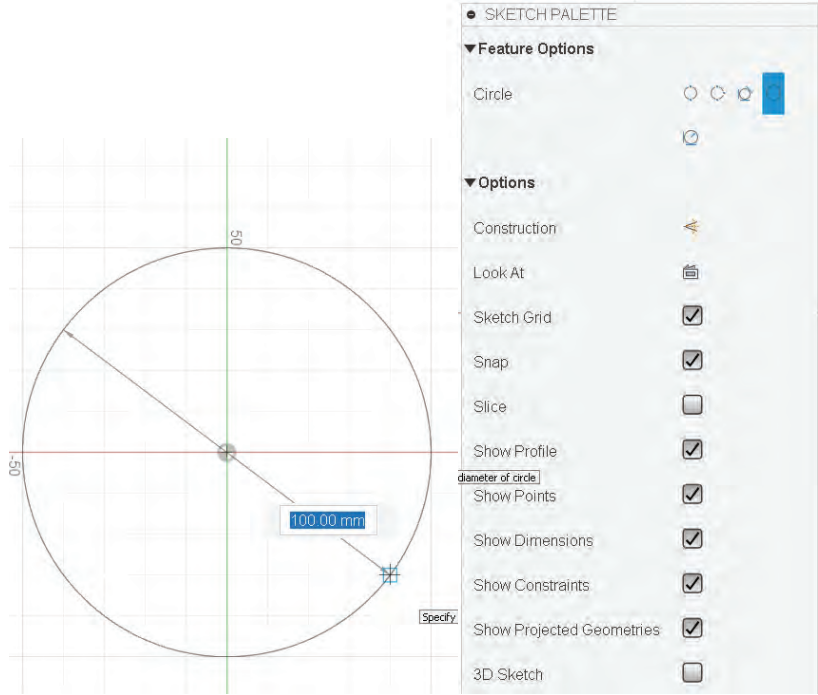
50

-50

100.00 mm

diameter of circle

Specify

SKETCH PALETTE

▼Feature Options

Circle

▼Options

Construction

Look At

Sketch Grid

Snap

Slice

Show Profile

Show Points

Show Dimensions

Show Constraints

Show Projected Geometries

3D Sketch